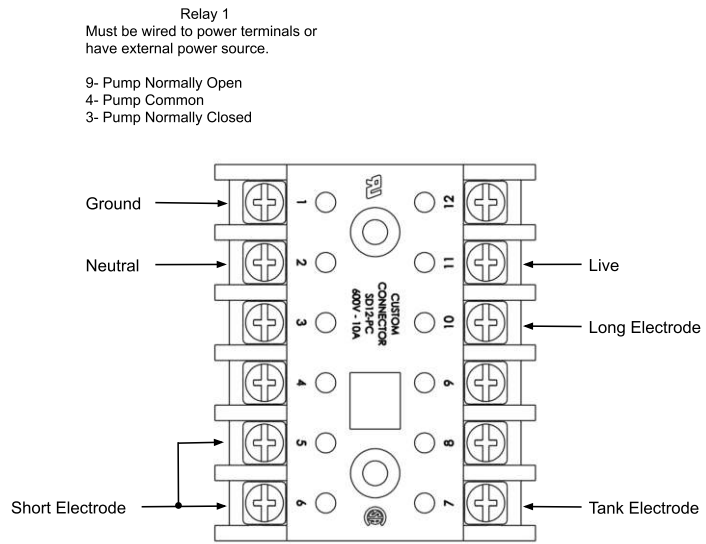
Relay 1
Must be wired to power terminals or have external power source.

9- Pump Normally Open
4- Pump Common
3- Pump Normally Closed

Ground
Neutral
Short Electrode

1
2
3
4
5
6

CUSTOM CONNECTOR SD12-PC 600V - 10A

12
11
10
9
8
7

Live
Long Electrode
Tank Electrode